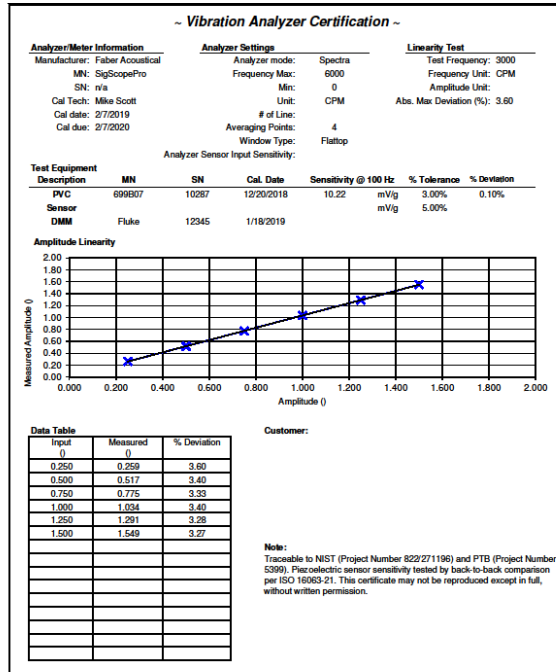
~ Vibration Analyzer Certification ~

Analyzer/Meter Information
Manufacturer: Faber Acoustical
MN: SigScopePro
SN: n/a
Cal Tech: Mike Scott
Cal date: 2/7/2019
Cal due: 2/7/2020

Analyzer Settings
Analyzer mode: Spectra
Frequency Max: 6000
Min: 0
Unit: CPM
# of Line:
Averaging Points: 4
Window Type: Flattop
Analyzer Sensor Input Sensitivity:

Linearity Test
Test Frequency: 3000
Frequency Unit: CPM
Amplitude Unit:
Abs. Max Deviation (%): 3.60

Test Equipment

| Description | MN | SN | Cal. Date | Sensitivity @ 100 Hz | | % Tolerance | % Deviation |
|---|---|---|---|---|---|---|---|
| PVC | 699B07 | 10287 | 12/20/2018 | 10.22 | mV/g | 3.00% | 0.10% |
| Sensor | | | | | mV/g | 5.00% | |
| DMM | Fluke | 12345 | 1/18/2019 | | | | |

Amplitude Linearity

Measured Amplitude ()
2.00
1.80
1.60
1.40
1.20
1.00
0.80
0.60
0.40
0.20
0.00
0.000 0.200 0.400 0.600 0.800 1.000 1.200 1.400 1.600 1.800 2.000
Amplitude ()

Data Table

| Input () | Measured () | % Deviation |
|---|---|---|
| 0.250 | 0.259 | 3.60 |
| 0.500 | 0.517 | 3.40 |
| 0.750 | 0.775 | 3.33 |
| 1.000 | 1.034 | 3.40 |
| 1.250 | 1.291 | 3.28 |
| 1.500 | 1.549 | 3.27 |

Customer:

Note:
Traceable to NIST (Project Number 822/271196) and PTB (Project Number 5399). Piezoelectric sensor sensitivity tested by back-to-back comparison per ISO 16063-21. This certificate may not be reproduced except in full, without written permission.